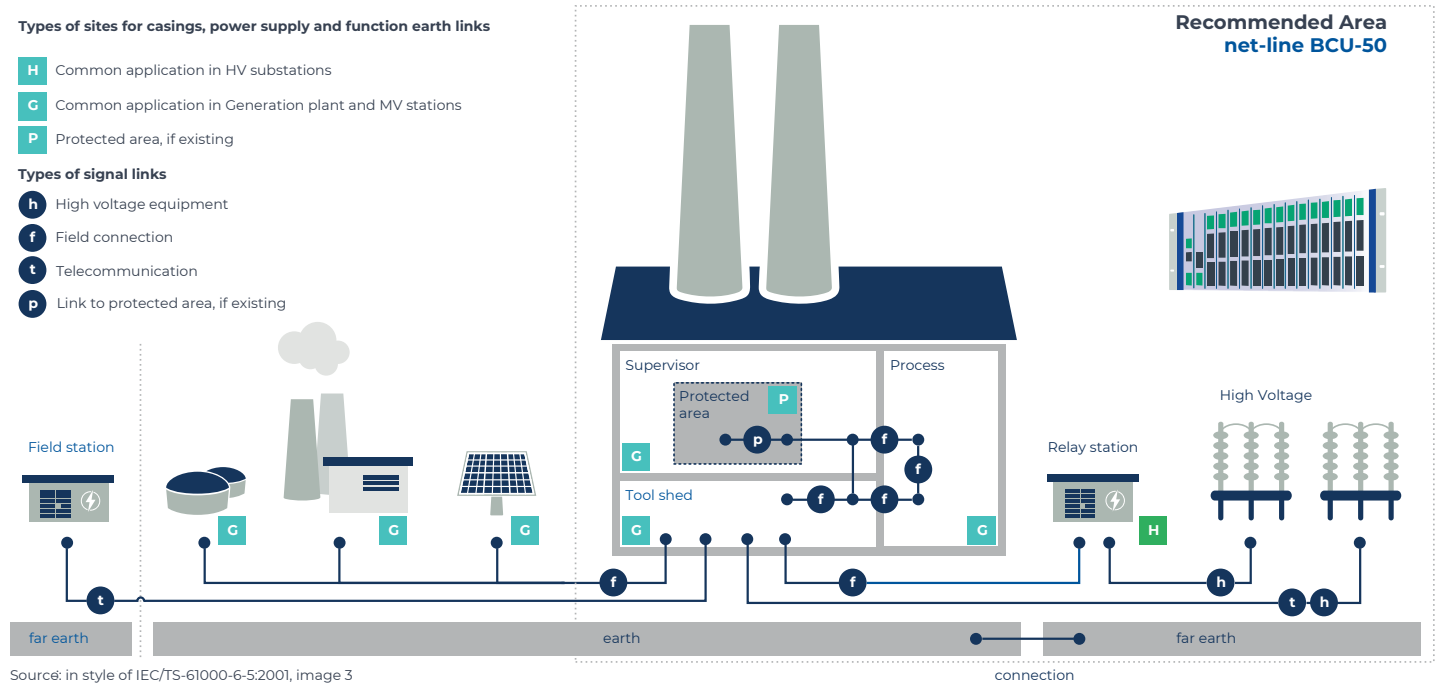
Types of sites for casings, power supply and function earth links

H Common application in HV substations

G Common application in Generation plant and MV stations

P Protected area, if existing

Types of signal links

h High voltage equipment

f Field connection

t Telecommunication

p Link to protected area, if existing

Recommended Area
net-line BCU-50

Field station

G

G

G

Supervisor

Protected area

P

p

G

Process

f

f

f

Tool shed

f

f

G

G

Relay station

H

High Voltage

t

f

f

h

t

h

far earth

earth

far earth

Source: in style of IEC/TS-61000-6-5:2001, image 3

connection